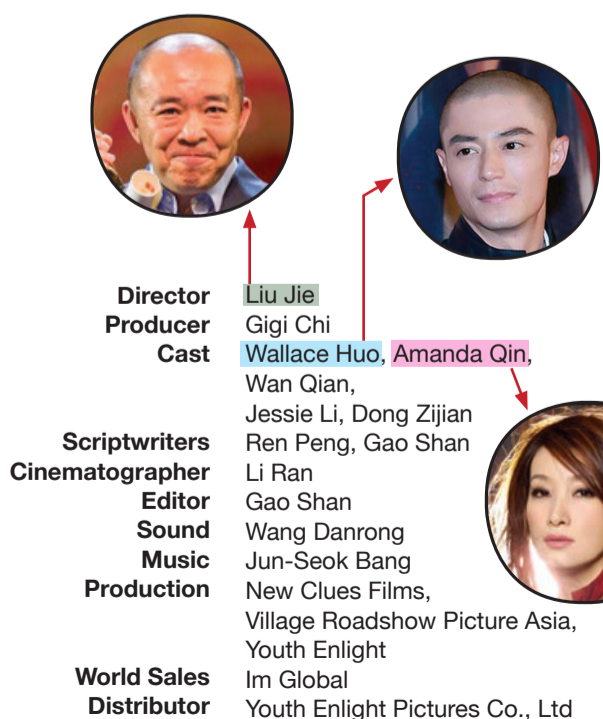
| | |
|---|---|
| Director | Liu Jie |
| Producer | Gigi Chi |
| Cast | Wallace Huo, Amanda Qin, Wan Qian, Jessie Li, Dong Zijian |
| Scriptwriters | Ren Peng, Gao Shan |
| Cinematographer | Li Ran |
| Editor | Gao Shan |
| Sound | Wang Danrong |
| Music | Jun-Seok Bang |
| Production | New Clues Films, Village Roadshow Picture Asia, Youth Enlight |
| World Sales | Im Global |
| Distributor | Youth Enlight Pictures Co., Ltd |